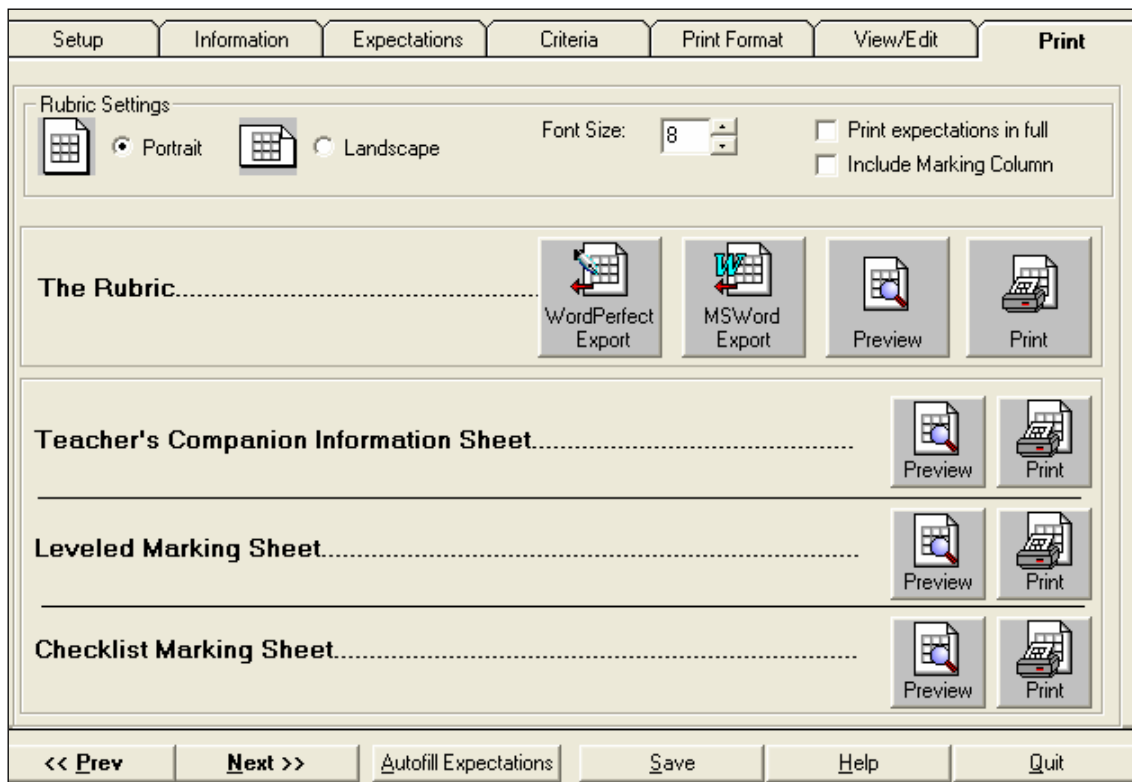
Setup | Information | Expectations | Criteria | Print Format | View/Edit | Print

Rubric Settings

Portrait

Landscape

Font Size: 8

Print expectations in full

Include Marking Column

The Rubric..........................................................

WordPerfect Export

MSWord Export

Preview

Print

Teacher's Companion Information Sheet..........................................

Preview

Print

Leveled Marking Sheet..........................................................

Preview

Print

Checklist Marking Sheet..........................................................

Preview

Print

<< Prev | Next >> | Autofill Expectations | Save | Help | Quit